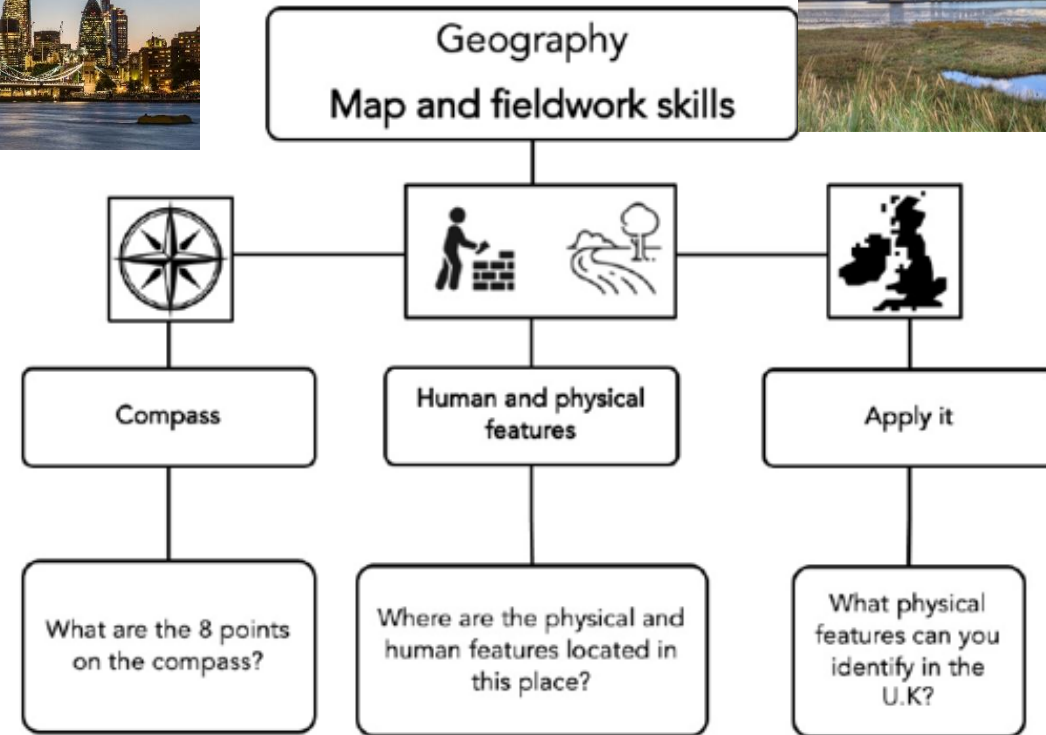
Geography
Map and fieldwork skills

Compass

Human and physical features

Apply it

What are the 8 points on the compass?

Where are the physical and human features located in this place?

What physical features can you identify in the U.K?